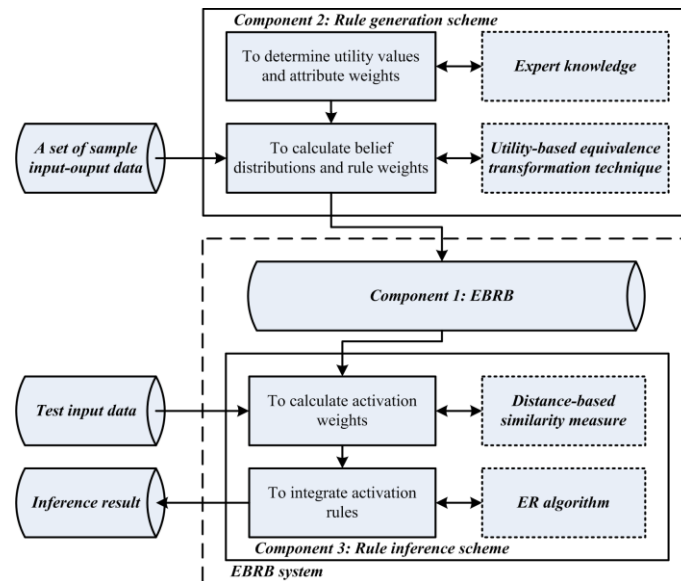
Component 2: Rule generation scheme

To determine utility values and attribute weights

Expert knowledge

A set of sample input-ouput data

To calculate belief distributions and rule weights

Utility-based equivalence transformation technique

Component 1: EBRB

Test input data

To calculate activation weights

Distance-based similarity measure

Inference result

To integrate activation rules

ER algorithm

Component 3: Rule inference scheme

EBRB system